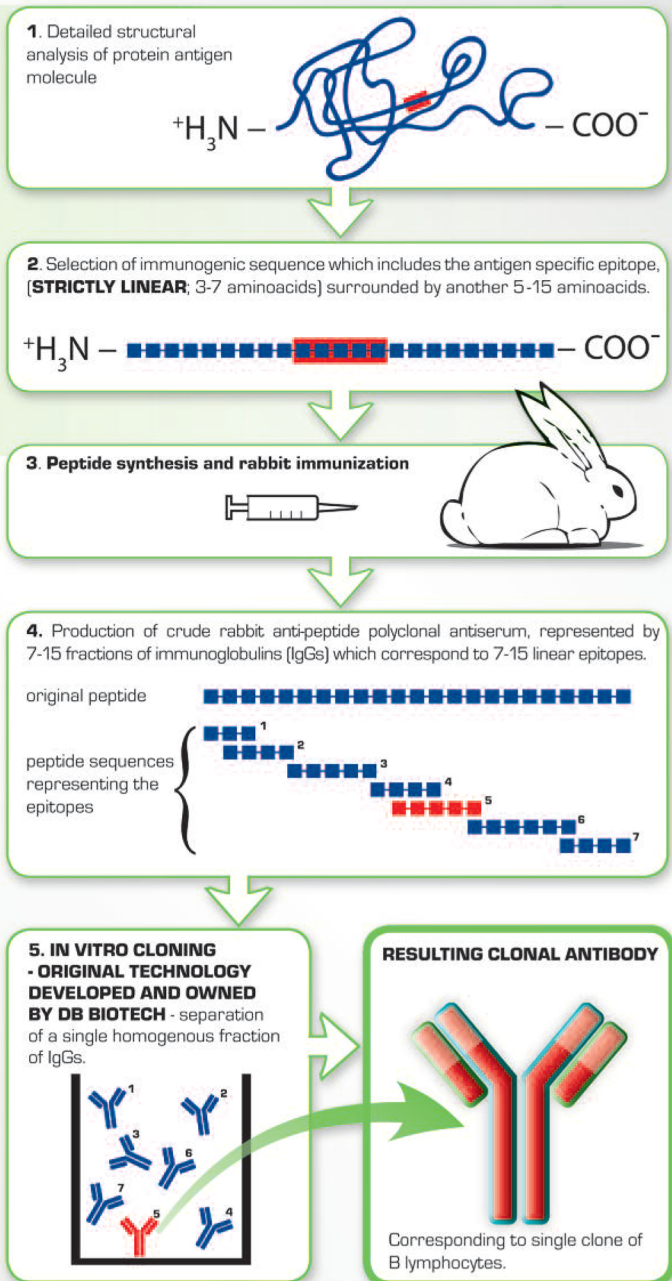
**1**. Detailed structural analysis of protein antigen molecule

$^{+}H_3N$ – – $COO^{-}$

**2**. Selection of immunogenic sequence which includes the antigen specific epitope, (**STRICTLY LINEAR**; 3-7 aminoacids) surrounded by another 5-15 aminoacids.

$^{+}H_3N$ – – $COO^{-}$

**3**. **Peptide synthesis and rabbit immunization**

**4.** Production of crude rabbit anti-peptide polyclonal antiserum, represented by 7-15 fractions of immunoglobulins (IgGs) which correspond to 7-15 linear epitopes.

original peptide

peptide sequences representing the epitopes

1
2
3
4
5
6
7

**5. IN VITRO CLONING - ORIGINAL TECHNOLOGY DEVELOPED AND OWNED BY DB BIOTECH** - separation of a single homogenous fraction of IgGs.

1
2
3
6
7
5
4

**RESULTING CLONAL ANTIBODY**

Corresponding to single clone of B lymphocytes.